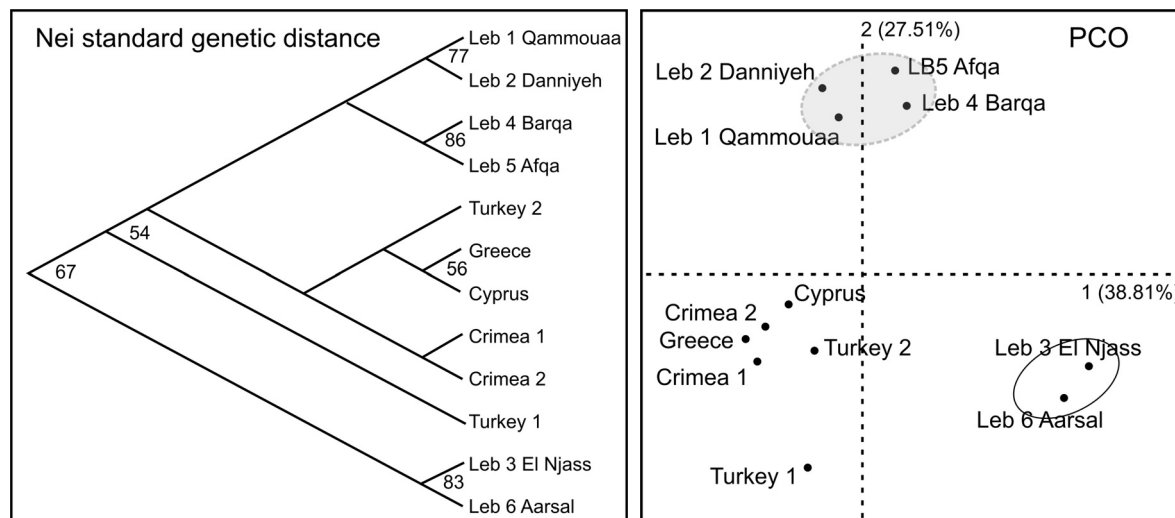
Nei standard genetic distance

Leb 1 Qammouaa
77
Leb 2 Danniyeh
Leb 4 Barqa
86
Leb 5 Afqa
Turkey 2
54
Greece
67
56
Cyprus
Crimea 1
Crimea 2
Turkey 1
Leb 3 El Njass
83
Leb 6 Aarsal

2 (27.51%)
PCO
Leb 2 Danniyeh
LB5 Afqa
Leb 4 Barqa
Leb 1 Qammouaa
Cyprus
1 (38.81%
Crimea 2
Greece
Turkey 2
Leb 3 El Njass
Crimea 1
Leb 6 Aarsal
Turkey 1